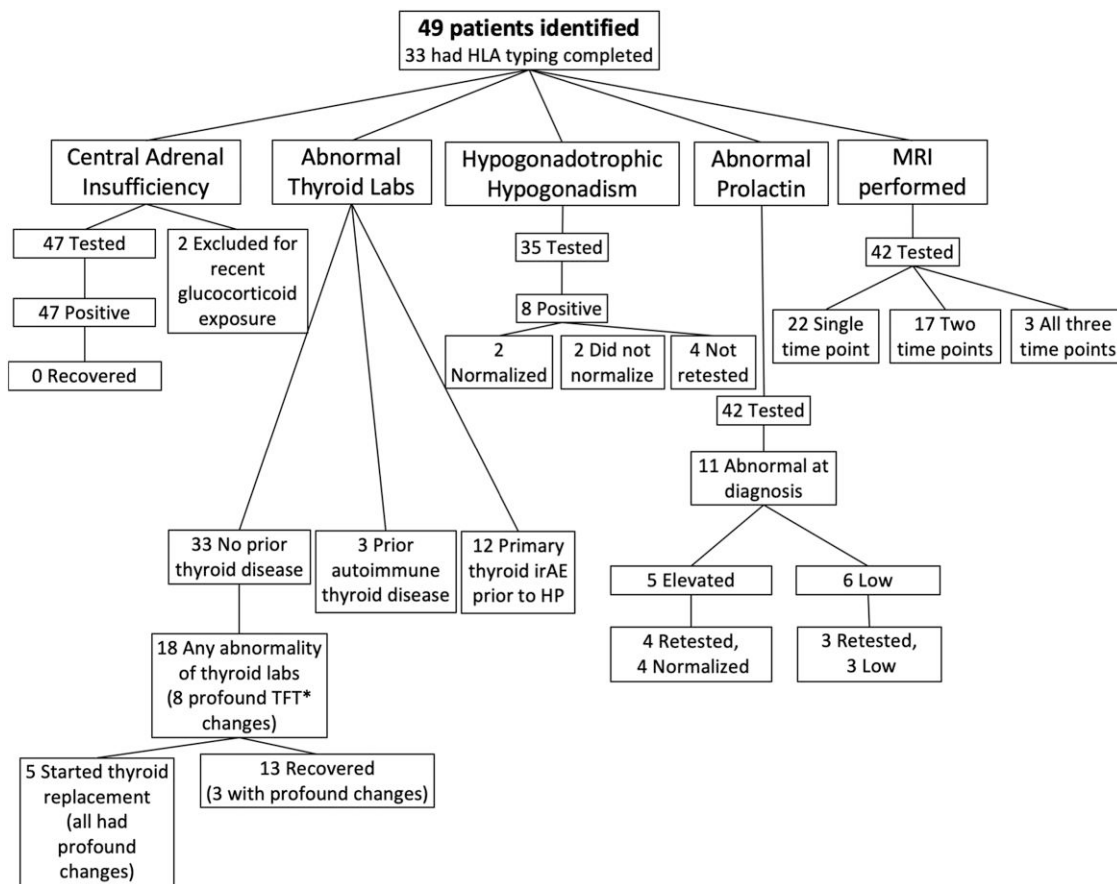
49 patients identified
33 had HLA typing completed

Central Adrenal Insufficiency

47 Tested

2 Excluded for recent glucocorticoid exposure

47 Positive

0 Recovered

Abnormal Thyroid Labs

33 No prior thyroid disease

18 Any abnormality of thyroid labs (8 profound TFT* changes)

5 Started thyroid replacement (all had profound changes)

13 Recovered (3 with profound changes)

3 Prior autoimmune thyroid disease

12 Primary thyroid irAE prior to HP

Hypogonadotrophic Hypogonadism

35 Tested

8 Positive

2 Normalized

2 Did not normalize

4 Not retested

Abnormal Prolactin

42 Tested

11 Abnormal at diagnosis

5 Elevated

4 Retested, 4 Normalized

6 Low

3 Retested, 3 Low

MRI performed

42 Tested

22 Single time point

17 Two time points

3 All three time points